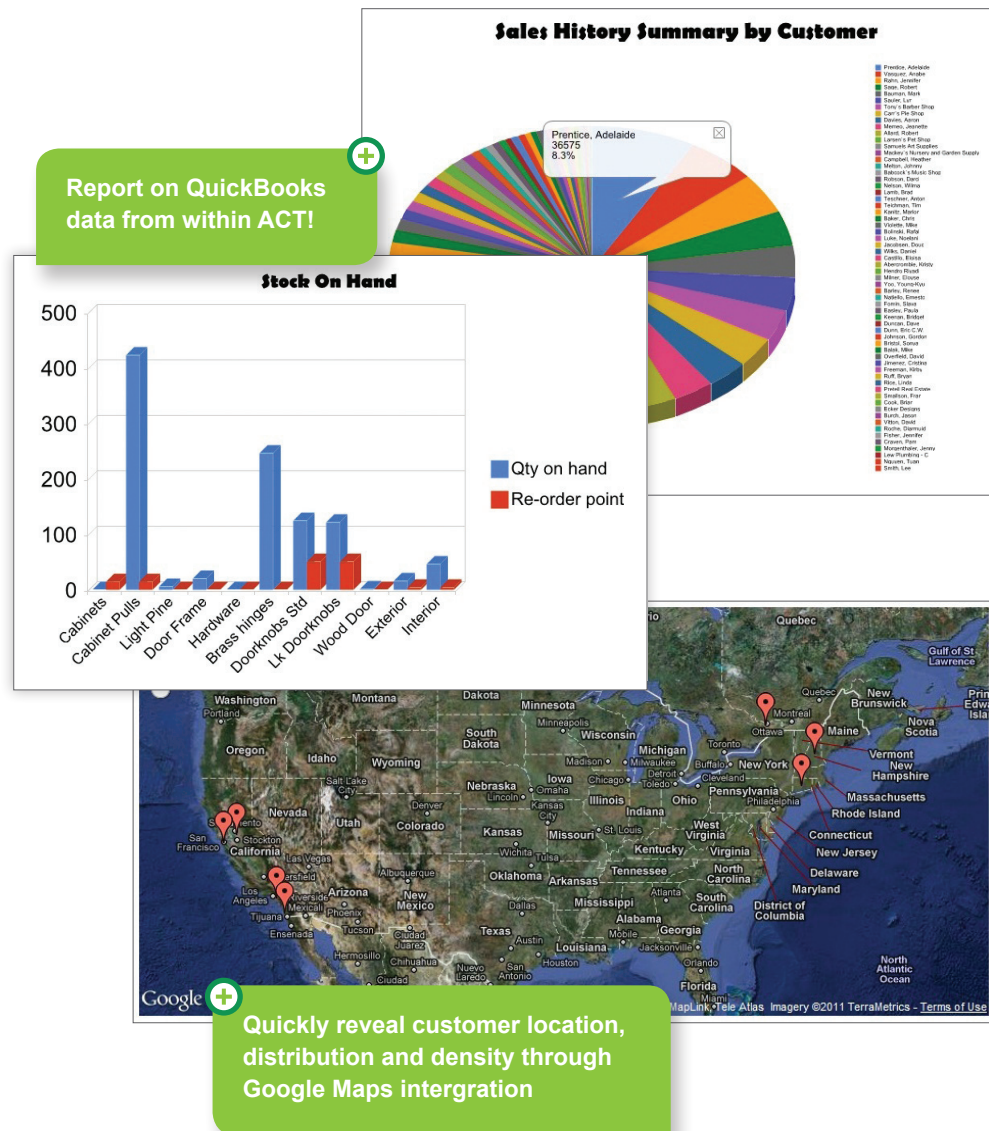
Sales History Summary by Customer

Prentice, Adelaide
36575
8.3%

Prentice, Adelaide
Vasquez, Anabe
Rahn, Jennifer
Sage, Robert
Bauman, Mark
Sauter, Lu
Tony's Barber Shop
Carr's Pie Shop
Davies, Aaron
Memeo, Jeanette
Allard, Robert
Larsen's Pet Shop
Samuels Art Supplies
Mackey's Nursery and Garden Supply
Campbell, Heather
Melton, Johnny
Babcock's Music Shop
Robson, Darci
Nelson, Wilma
Lamb, Brad
Teschner, Anton
Teichman, Tim
Kantz, Marilor
Baker, Chris
Violette, Mike
Bolinski, Rafal
Luke, Noelani
Jacobsen, Doug
Wilks, Daniel
Castillo, Eloisa
Abercrombie, Kristy
Hendro Riyadi
Milner, Louise
Yoo, Young-Kyu
Barley, Renee
Natiello, Ernesto
Fomin, Slava
Bexley, Paula
Keenan, Bridget
Duncan, Dave
Dunn, Eric C.W.
Johnson, Gordon
Bristol, Sonya
Balak, Mike
Overfield, David
Jimenez, Cristina
Freeman, Kirby
Ruff, Bryan
Rice, Linda
Pretell Real Estate
Smallson, Fran
Cook, Brian
Ecker Designs
Burch, Jason
Vitton, David
Roche, Diarmuid
Fisher, Jennifer
Craven, Pam
Morgenthaler, Jenny
Lew Plumbing - C
Nguyen, Tuan
Smith, Lee

Report on QuickBooks data from within ACT!

Stock On Hand

500
400
300
200
100
0

Cabinets
Cabinet Pulls
Light Pine
Door Frame
Hardware
Brass hinges
Doorknobs Std
Lk Doorknobs
Wood Door
Exterior
Interior

Qty on hand
Re-order point

Quebec
Gulf of St. Lawrence
Washington
Portland
Montana
Dakota
Minnesota
Minneapolis
Wisconsin
Quebec
Montreal
Ottawa
New Brunswick
Prince Edward Island
Maine
Nova Scotia
Oregon
Idaho
Wyoming
South Dakota
Madison
Michigan
Milwaukee
Toronto
Detroit
Buffalo
New York
Vermont
New Hampshire
Salt Lake City
Nebraska
Lincoln
Omaha
Iowa
Chicago
Toledo
Cleveland
Pennsylvania
Philadelphia
Massachusetts
Rhode Island
Nevada
Sacramento
San Francisco
Stockton
California
Utah
Denver
Colorado
Kansas
Kansas City
Missouri
St. Louis
Illinois
Indiana
Ohio
West Virginia
Virginia
Connecticut
New Jersey
Las Vegas
Bakersfield
Los Angeles
Riverside
Mexicali
Tijuana
Ensenada
Arizona
Phoenix
Tucson
Albuquerque
New Mexico
Wichita
Tulsa
Oklahoma
Arkansas
Kentucky
Tennessee
North Carolina
South Carolina
Atlanta
Delaware
Maryland
District of Columbia
Dallas
Texas
Austin
San Antonio
Houston
Louisiana
Mississippi
Alabama
Georgia
Mobile
Jacksonville
Orlando
Florida
Miami
Ciudad Juarez
Chihuahua
Hermosillo
Nuevo Laredo
Ciudad
North Atlantic Ocean
Google
MapLink, Tele Atlas Imagery ©2011 TerraMetrics - Terms of Use

Quickly reveal customer location, distribution and density through Google Maps intergration